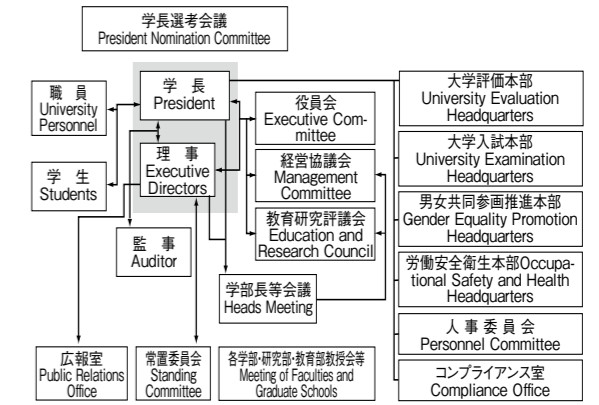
学長選考会議
President Nomination Committee

職 員
University Personnel

学 長
President

理 事
Executive Directors

学 生
Students

監 事
Auditor

役員会
Executive Committee

経営協議会
Management Committee

教育研究評議会
Education and Research Council

学部長等会議
Heads Meeting

大学評価本部
University Evaluation Headquarters

大学入試本部
University Examination Headquarters

男女共同参画推進本部
Gender Equality Promotion Headquarters

労働安全衛生本部Occupational Safety and Health Headquarters

人 事 委 員 会
Personnel Committee

コンプライアンス室
Compliance Office

広報室
Public Relations Office

常置委員会
Standing Committee

各学部・研究部・教育部教授会等
Meeting of Faculties and Graduate Schools